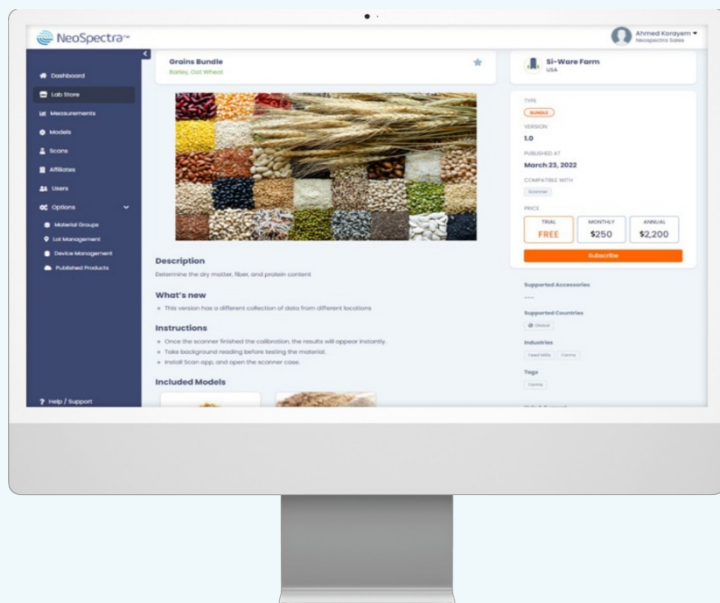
NeoSpectra™

Ahmed Korayem
NeoSpectra Sales

Dashboard
Lab Store
Measurements
Models
Scans
Affiliates
Users
Options
Material Groups
Lot Management
Device Management
Published Products

Help / Support

Grains Bundle
Barley, Oat Wheat

Si-Ware Farm
USA

TYPE
BUNDLE
VERSION
1.0
PUBLISHED AT
March 23, 2022
COMPATIBLE WITH
Scanner
PRICE

| TRIAL | MONTHLY | ANNUAL |
|---|---|---|
| FREE | $250 | $2,200 |

Subscribe

Description
Determine the dry matter, fiber, and protein content

What's new
This version has a different collection of data from different locations

Instructions
Once the scanner finished the calibration, the results will appear instantly.
Take background reading before testing the material.
Install Scan app, and open the scanner case.

Included Models

Supported Accessories
----
Supported Countries
Global
Industries
Feed Mills
Farms
Tags
Farms